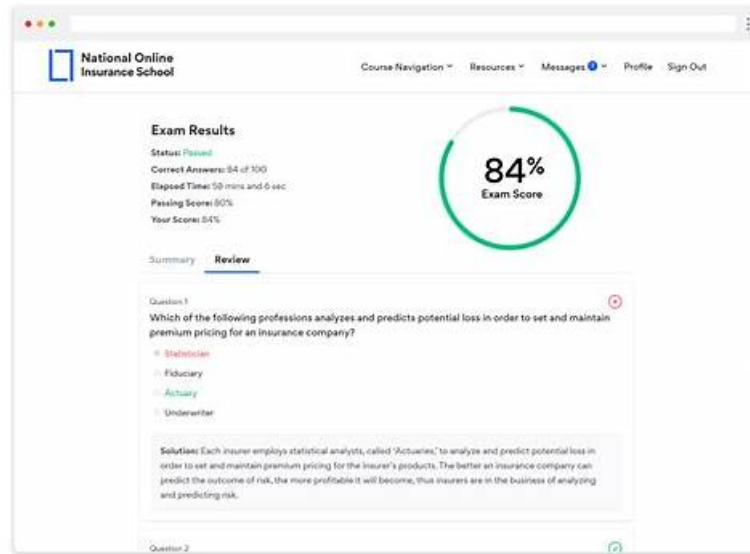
National Online Insurance School

Course Navigation ˅ Resources ˅ Messages 1 ˅ Profile Sign Out

Exam Results

Status: Passed
Correct Answers: 84 of 100
Elapsed Time: 58 mins and 6 sec
Passing Score: 80%
Your Score: 84%

84%
Exam Score

Summary Review

Question 1
Which of the following professions analyzes and predicts potential loss in order to set and maintain premium pricing for an insurance company?

Statistician
Fiduciary
Actuary
Underwriter

Solution: Each insurer employs statistical analysts, called "Actuaries," to analyze and predict potential loss in order to set and maintain premium pricing for the insurer's products. The better an insurance company can predict the outcome of risk, the more profitable it will become, thus insurers are in the business of analyzing and predicting risk.

Question 2